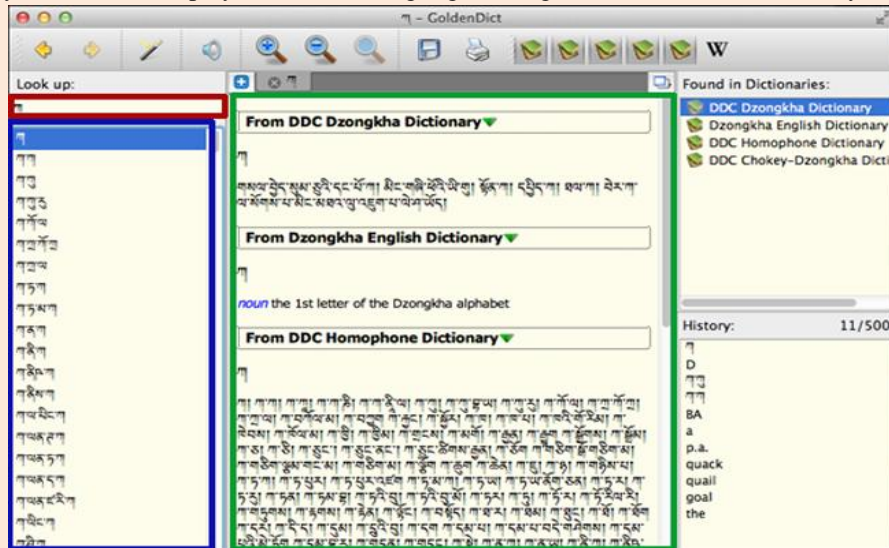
ཀ - GoldenDict

W

Look up:

ཀ

ཀ
ཀཀ
ཀུ
ཀུཙ
ཀོལ
ཀའོཟ
ཀཟལ
ཀཏག
ཀཏམག
ཀནག
ཀནིག
ཀཐིག
ཀནིག
ཀལམིག
ཀལནག
ཀལཏག
ཀལཏག
ཀལཏཀག
ཀཡིག
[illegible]

ཀ

From DDC Dzongkha Dictionary

ཀ

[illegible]

From Dzongkha English Dictionary

ཀ

noun the 1st letter of the Dzongkha alphabet

From DDC Homophone Dictionary

ཀ

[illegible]

Found in Dictionaries:
DDC Dzongkha Dictionary
Dzongkha English Dictionary
DDC Homophone Dictionary
DDC Chokey-Dzongkha Dicti

History: 11/500
ཀ
D
ཀུ
ཀཀ
BA
a
p.a.
quack
quail
goal
the